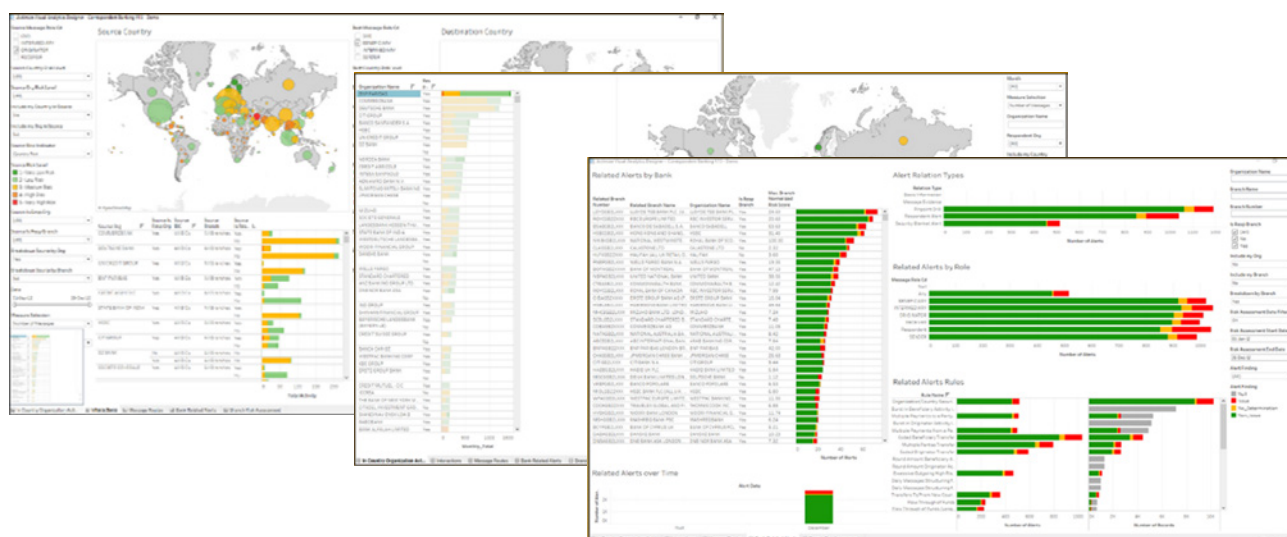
Source Country

Destination Country

Related Alerts by Bank

Alert Relation Types

Related Alerts by Role

Related Alerts Rules

Related Alerts over Time

Number of Alerts

Number of Records

Organization Name

Branch Name

Month

Measure Selection

Number of Messages

Respondent Org

Include my Country

Include my Org

Include my Branch

Breakdown by Branch

Risk Assessment Date Filter

Risk Assessment Start Date

Alert Finding

Alert Date

Number of Messages

Count of Organization Name